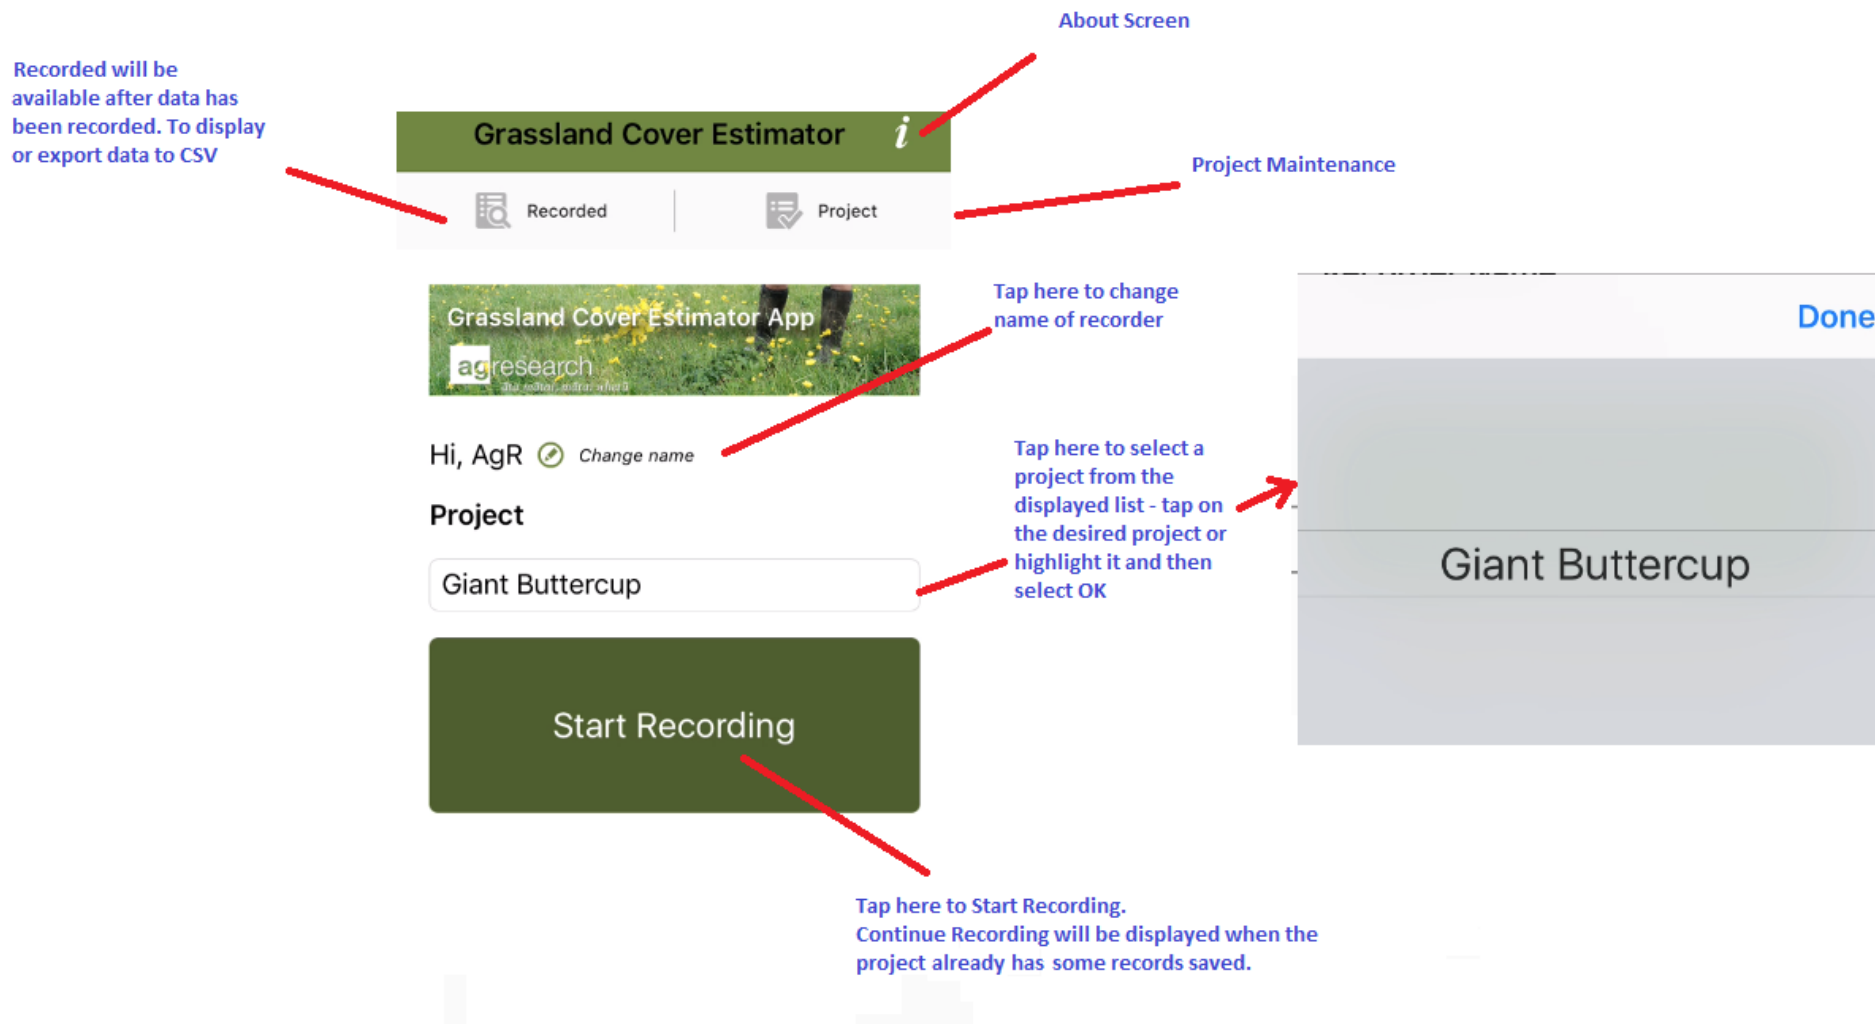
About Screen

Recorded will be available after data has been recorded. To display or export data to CSV

Grassland Cover Estimator i

Recorded

Project

Project Maintenance

Grassland Cover Estimator App

agresearch

Tap here to change name of recorder

Done

Hi, AgR Change name

Tap here to select a project from the displayed list - tap on the desired project or highlight it and then select OK

Project

Giant Buttercup

Giant Buttercup

Start Recording

Tap here to Start Recording.
Continue Recording will be displayed when the project already has some records saved.